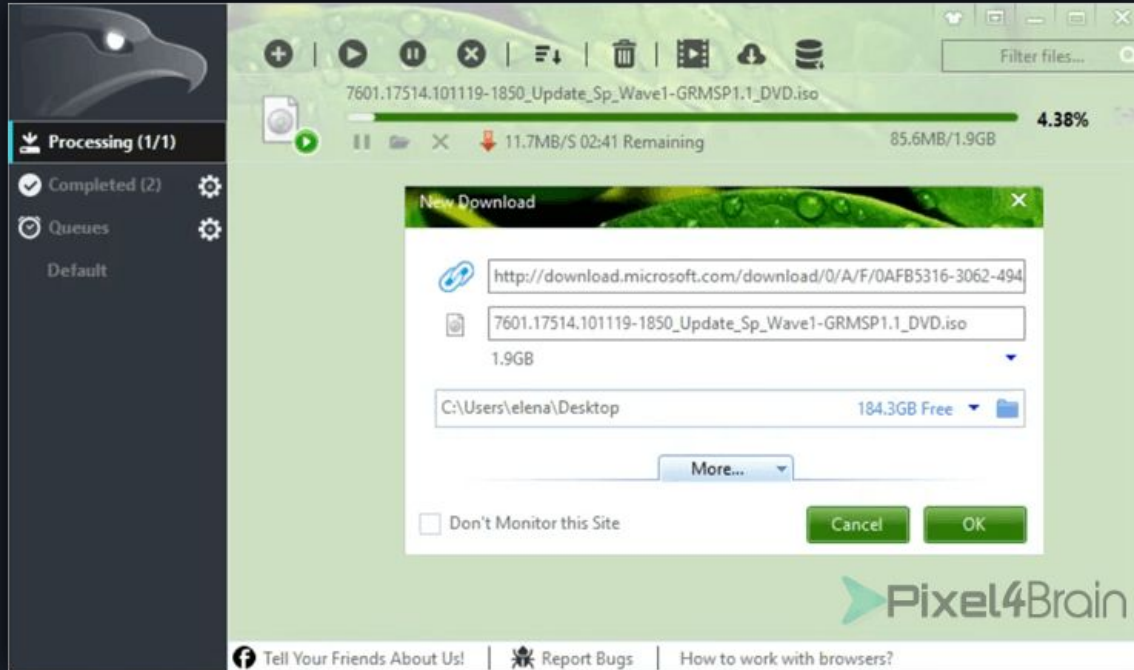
Filter files...

7601.17514.101119-1850_Update_Sp_Wave1-GRMSP1.1_DVD.iso

4.38%

11.7MB/S 02:41 Remaining

85.6MB/1.9GB

Processing (1/1)

Completed (2)

Queues

Default

New Download

http://download.microsoft.com/download/0/A/F/0AFB5316-3062-494

7601.17514.101119-1850_Update_Sp_Wave1-GRMSP1.1_DVD.iso

1.9GB

C:\Users\elena\Desktop

184.3GB Free

More...

Don't Monitor this Site

Cancel

OK

Pixel4Brain

Tell Your Friends About Us!

Report Bugs

How to work with browsers?